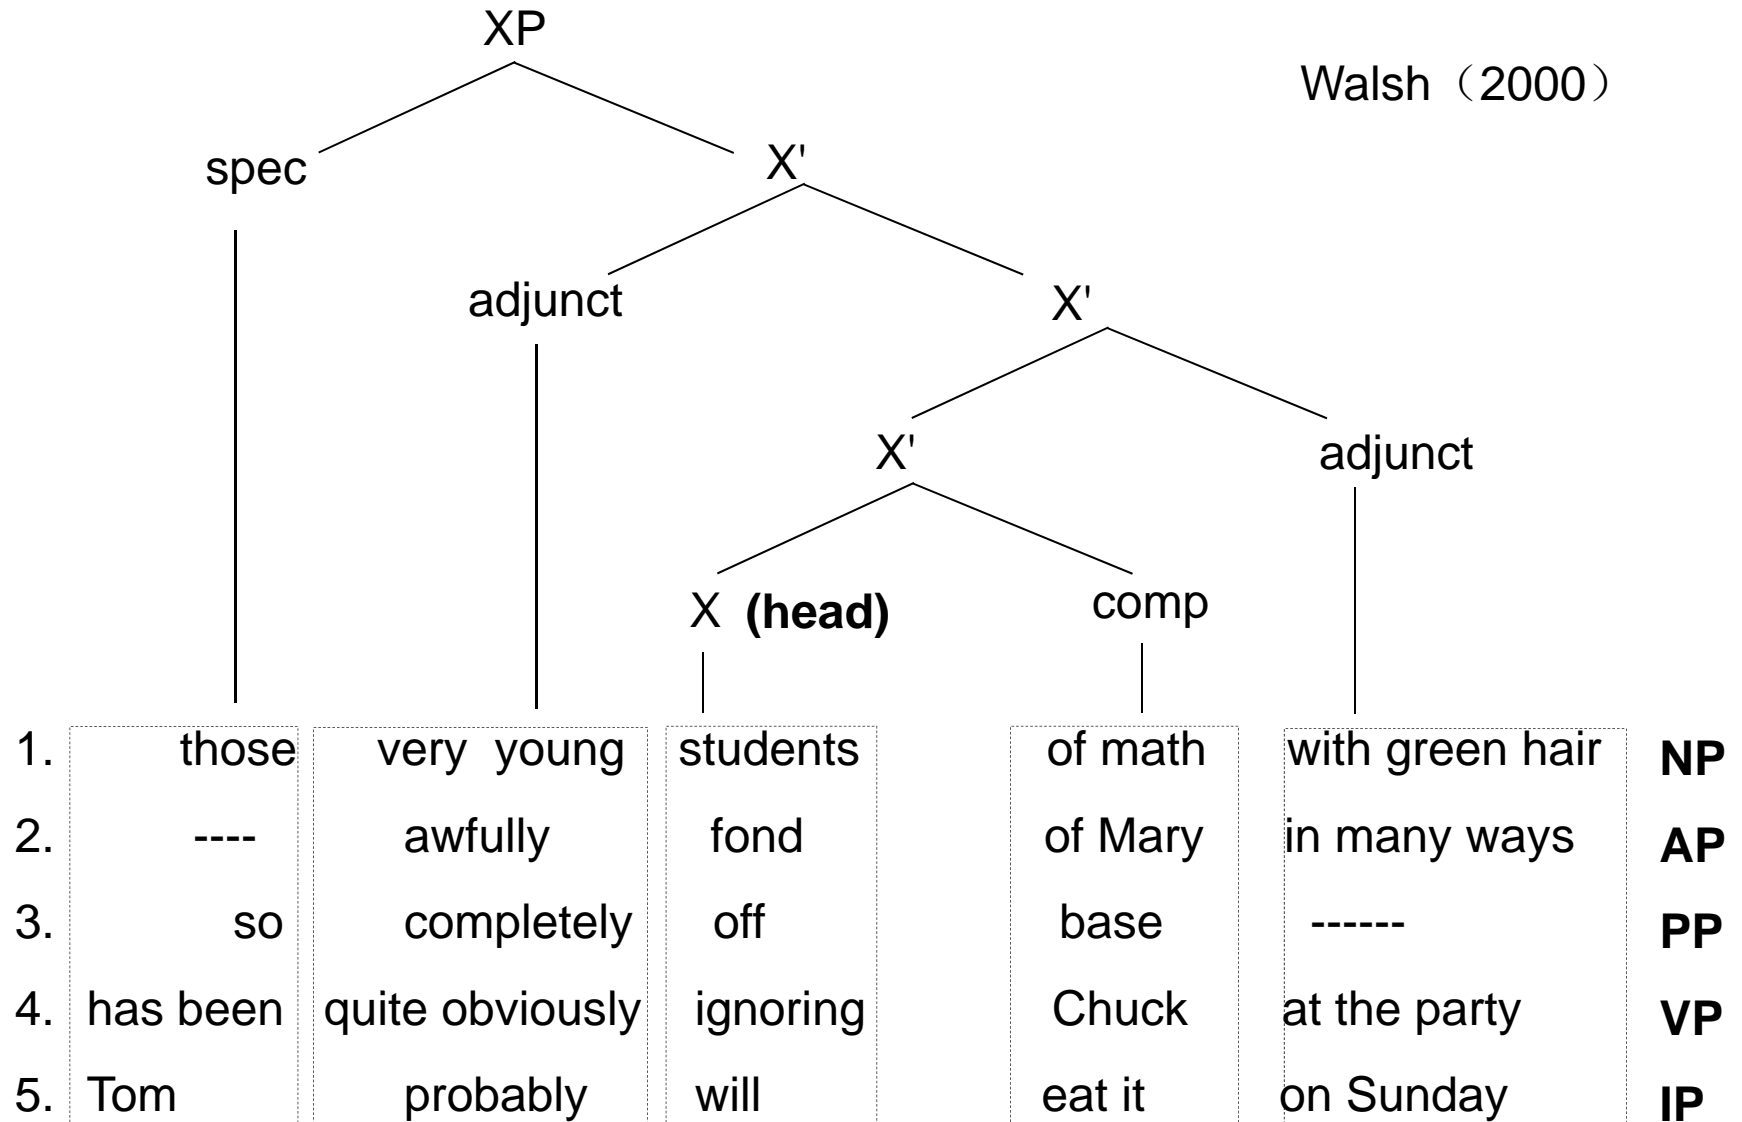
XP

Walsh（2000）

spec

X'

adjunct

X'

X'

adjunct

X **(head)**

comp

| | spec | adjunct | head | comp | adjunct | |
|---|---|---|---|---|---|---|
| 1. | those | very young | students | of math | with green hair | **NP** |
| 2. | ---- | awfully | fond | of Mary | in many ways | **AP** |
| 3. | so | completely | off | base | ------ | **PP** |
| 4. | has been | quite obviously | ignoring | Chuck | at the party | **VP** |
| 5. | Tom | probably | will | eat it | on Sunday | **IP** |